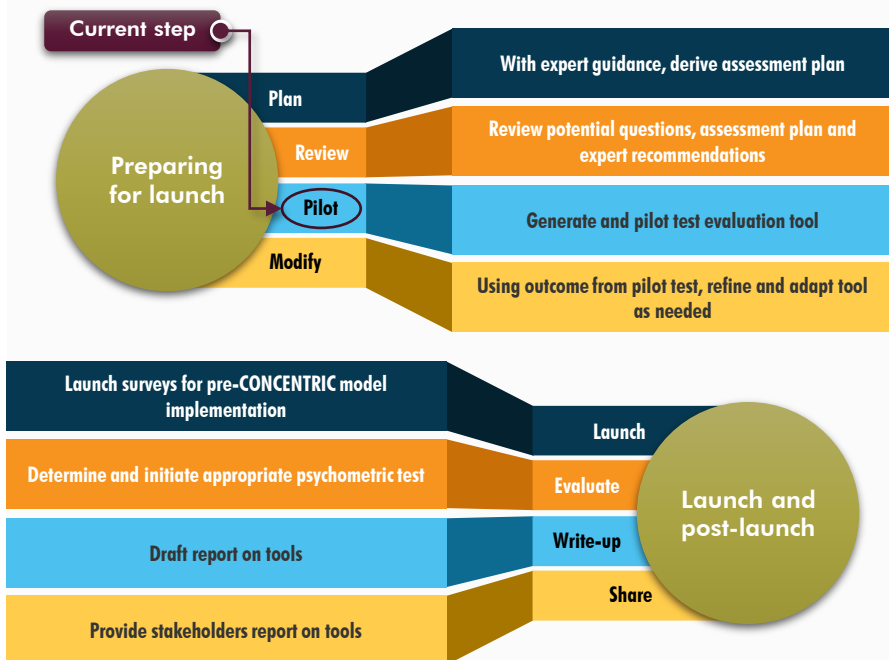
Current step

Preparing for launch

Plan

Review

Pilot

Modify

With expert guidance, derive assessment plan

Review potential questions, assessment plan and expert recommendations

Generate and pilot test evaluation tool

Using outcome from pilot test, refine and adapt tool as needed

Launch surveys for pre-CONCENTRIC model implementation

Determine and initiate appropriate psychometric test

Draft report on tools

Provide stakeholders report on tools

Launch

Evaluate

Write-up

Share

Launch and post-launch